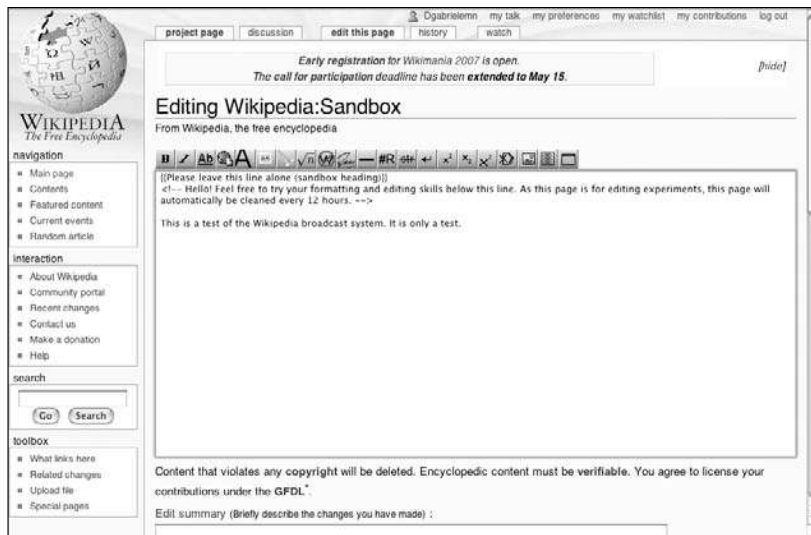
Dgabrielemn my talk my preferences my watchlist my contributions log out

project page discussion edit this page history watch

WIKIPEDIA
The Free Encyclopedia

Early registration for Wikimania 2007 is open.
The call for participation deadline has been extended to May 15.

[hide]

Editing Wikipedia:Sandbox

From Wikipedia, the free encyclopedia

{{Please leave this line alone (sandbox heading)}}
<!-- Hello! Feel free to try your formatting and editing skills below this line. As this page is for editing experiments, this page will automatically be cleaned every 12 hours. -->

This is a test of the Wikipedia broadcast system. It is only a test.

navigation
- Main page
- Contents
- Featured content
- Current events
- Random article

interaction
- About Wikipedia
- Community portal
- Recent changes
- Contact us
- Make a donation
- Help

search

Go Search

toolbox
- What links here
- Related changes
- Upload file
- Special pages

Content that violates any copyright will be deleted. Encyclopedic content must be verifiable. You agree to license your contributions under the GFDL*.

Edit summary (Briefly describe the changes you have made) :